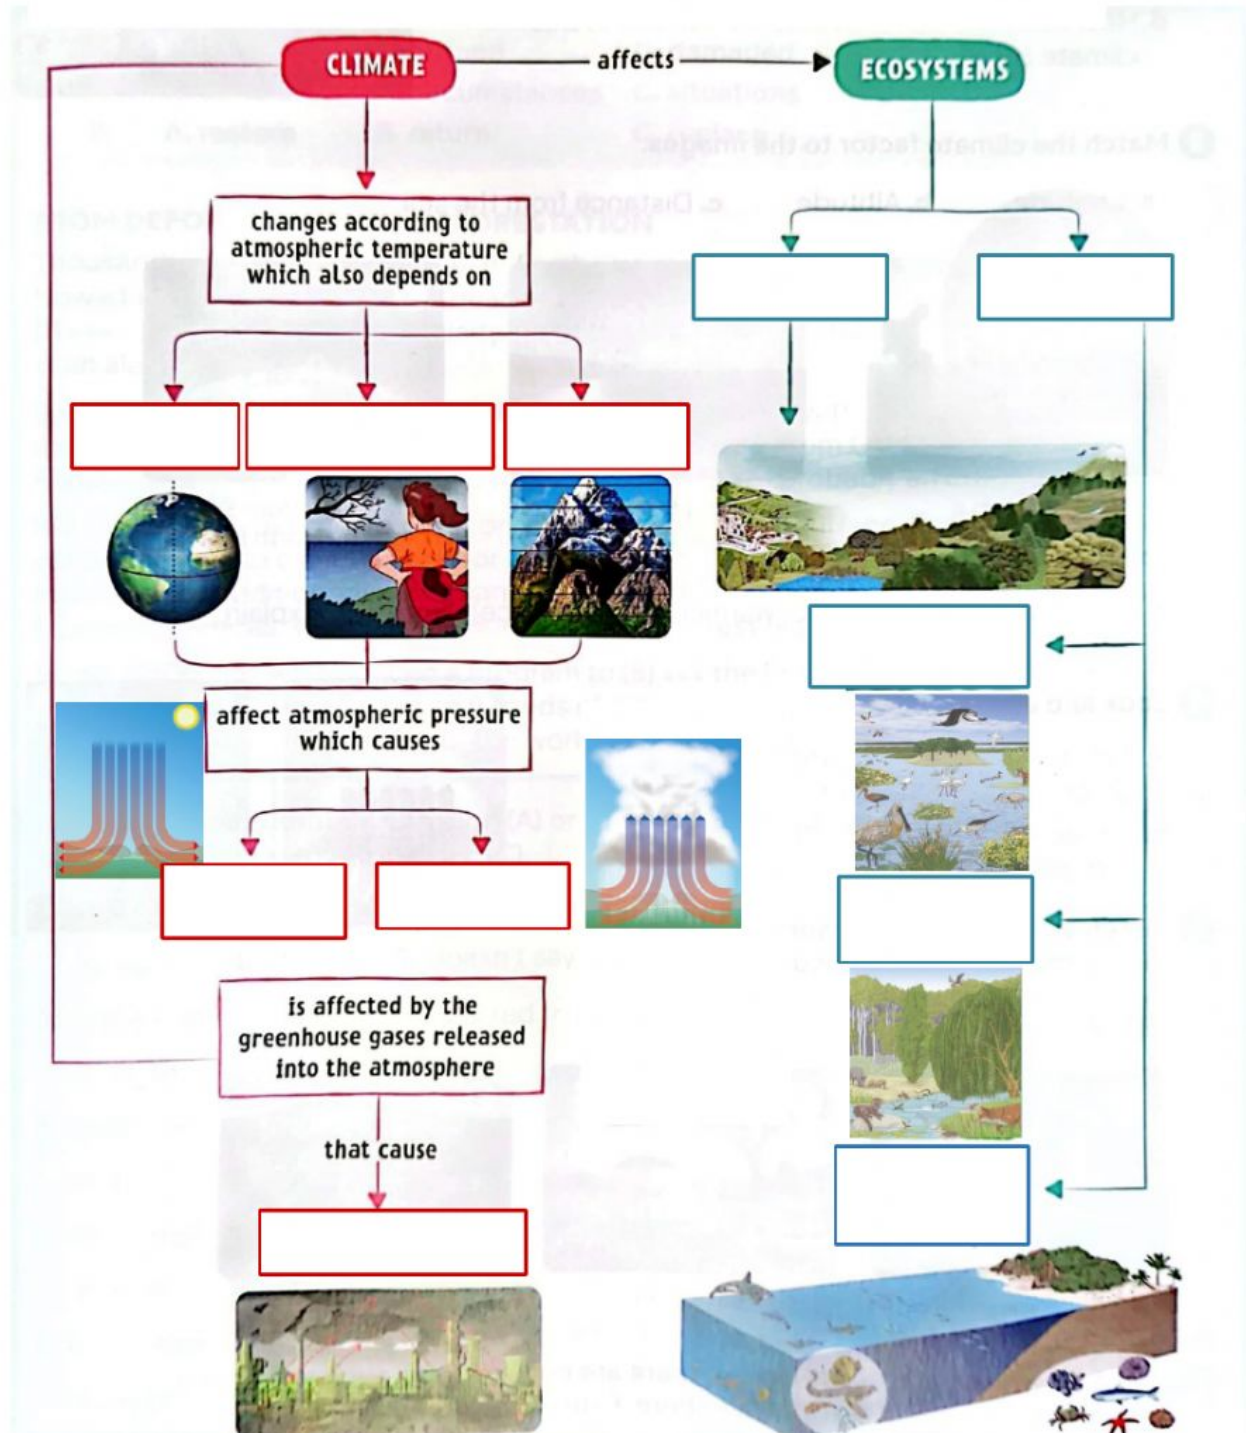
CLIMATE affects ECOSYSTEMS

changes according to atmospheric temperature which also depends on

affect atmospheric pressure which causes

is affected by the greenhouse gases released into the atmosphere

that cause